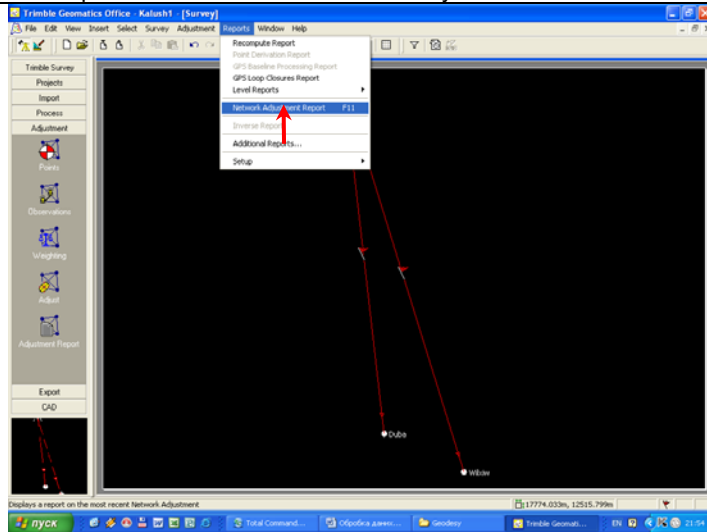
Trimble Geomatics Office - Kalush1 - [Survey]

File Edit View Insert Select Survey Adjustment Reports Window Help

Recompute Report
Point Derivation Report
GPS Baseline Processing Report
GPS Loop Closures Report
Level Reports
Network Adjustment Report F11
Inverse Report
Additional Reports...
Setup

Trimble Survey
Projects
Import
Process
Adjustment
Points
Observations
Weighting
Adjust
Adjustment Report
Export
CAD

Duba
Wilow

Displays a report on the most recent Network Adjustment

17774.033m, 12515.799m

пуск
Total Command...
Обробка даних...
Geodesy
Trimble Geomati...
EN
21:54